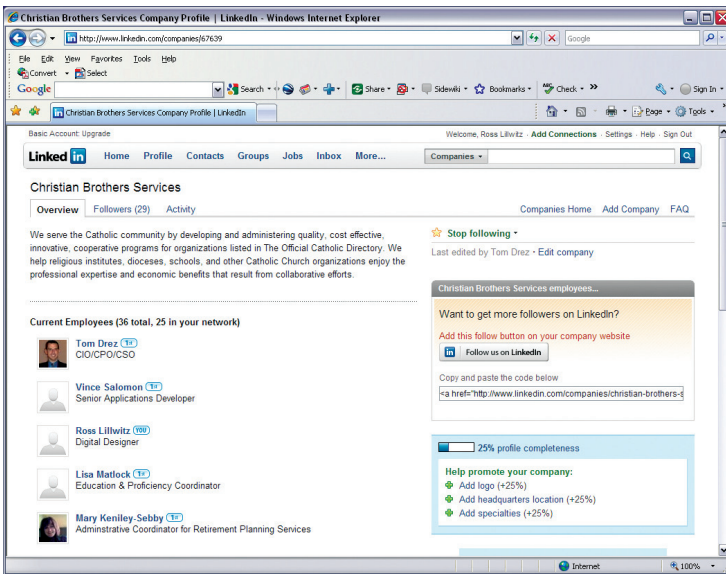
Christian Brothers Services Company Profile | LinkedIn - Windows Internet Explorer

http://www.linkedin.com/companies/67639

Google

File Edit View Favorites Tools Help

Convert Select

Google

Search Share Sidewiki Bookmarks Check » Sign In

Christian Brothers Services Company Profile | LinkedIn

Page Tools

Basic Account: Upgrade

Welcome, Ross Lillwitz · Add Connections · Settings · Help · Sign Out

Linked in Home Profile Contacts Groups Jobs Inbox More... Companies

Christian Brothers Services

Overview Followers (29) Activity

Companies Home Add Company FAQ

We serve the Catholic community by developing and administering quality, cost effective, innovative, cooperative programs for organizations listed in The Official Catholic Directory. We help religious institutes, dioceses, schools, and other Catholic Church organizations enjoy the professional expertise and economic benefits that result from collaborative efforts.

Stop following

Last edited by Tom Drez · Edit company

Christian Brothers Services employees...

Want to get more followers on LinkedIn?

Add this follow button on your company website

Follow us on LinkedIn

Copy and paste the code below

<a href="http://www.linkedin.com/companies/christian-brothers-s

Current Employees (36 total, 25 in your network)

Tom Drez 1st
CIO/CPO/CSO

Vince Salomon 1st
Senior Applications Developer

Ross Lillwitz YOU
Digital Designer

Lisa Matlock 1st
Education & Proficiency Coordinator

Mary Keniley-Sebby 1st
Adminstrative Coordinator for Retirement Planning Services

25% profile completeness

Help promote your company:

Add logo (+25%)

Add headquarters location (+25%)

Add specialties (+25%)

Internet 100%